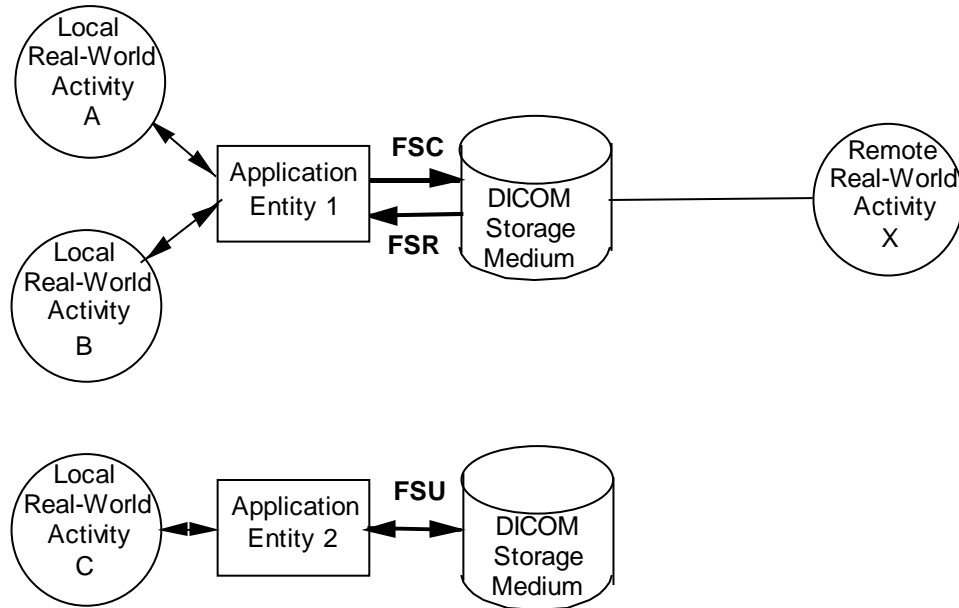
Local Real-World Activity A

Application Entity 1

FSC

FSR

DICOM Storage Medium

Remote Real-World Activity X

Local Real-World Activity B

Local Real-World Activity C

Application Entity 2

FSU

DICOM Storage Medium